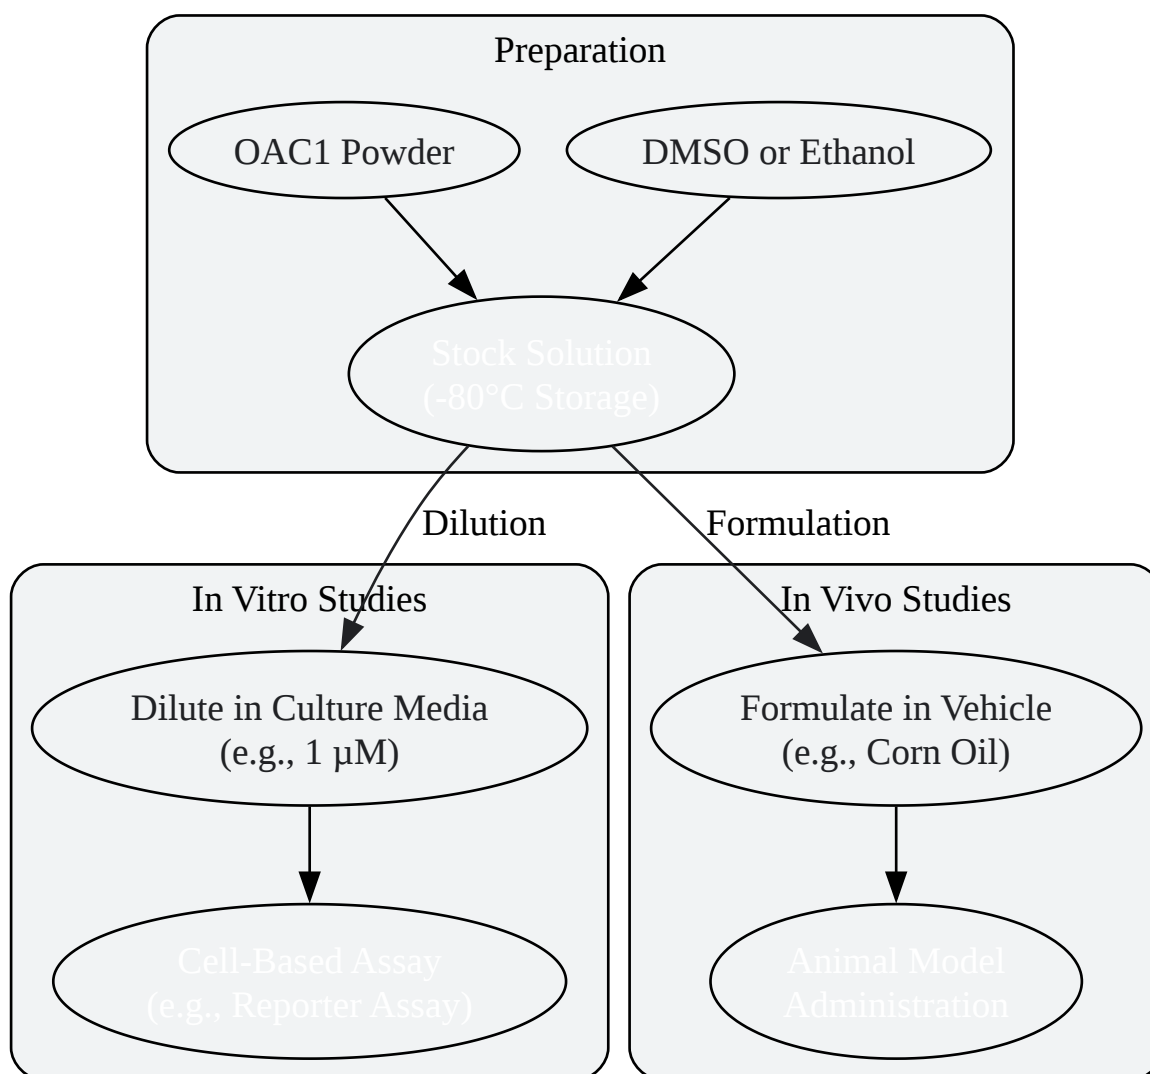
Preparation

OAC1 Powder

DMSO or Ethanol

Stock Solution
(-80°C Storage)

Dilution

Formulation

In Vitro Studies

Dilute in Culture Media
(e.g., 1 µM)

Cell-Based Assay
(e.g., Reporter Assay)

In Vivo Studies

Formulate in Vehicle
(e.g., Corn Oil)

Animal Model
Administration